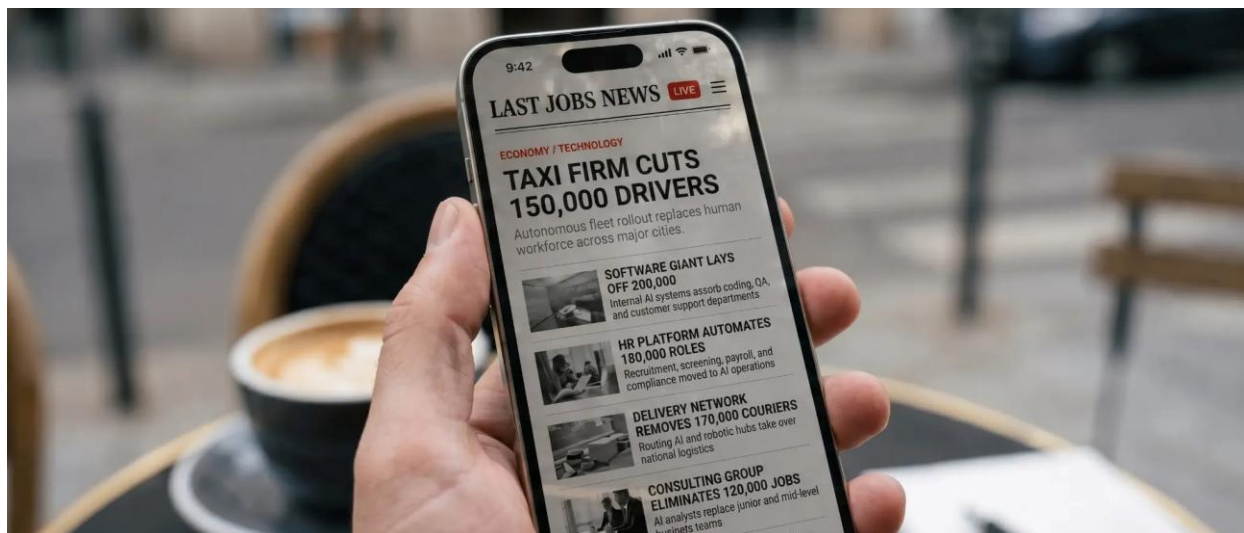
9:42

LAST JOBS NEWS LIVE

ECONOMY / TECHNOLOGY

TAXI FIRM CUTS 150,000 DRIVERS

Autonomous fleet rollout replaces human workforce across major cities.

SOFTWARE GIANT LAYS OFF 200,000

Internal AI systems absorb coding, QA, and customer support departments

HR PLATFORM AUTOMATES 180,000 ROLES

Recruitment, screening, payroll, and compliance moved to AI operations

DELIVERY NETWORK REMOVES 170,000 COURIERS

Routing AI and robotic hubs take over national logistics

CONSULTING GROUP ELIMINATES 120,000 JOBS

AI analysts replace junior and mid-level business teams